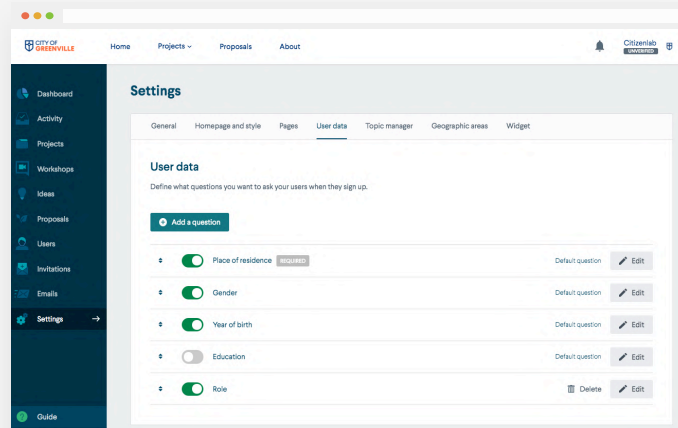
CITY OF GREENVILLE

Home Projects Proposals About

Citizenlab UNVERIFIED

Dashboard
Activity
Projects
Workshops
Ideas
Proposals
Users
Invitations
Emails
Settings →

Guide

Settings

General Homepage and style Pages User data Topic manager Geographic areas Widget

User data

Define what questions you want to ask your users when they sign up.

Add a question

| | | | | |
|---|---|---|---|---|
| | Place of residence REQUIRED | Default question | | Edit |
| | Gender | Default question | | Edit |
| | Year of birth | Default question | | Edit |
| | Education | Default question | | Edit |
| | Role | | Delete | Edit |